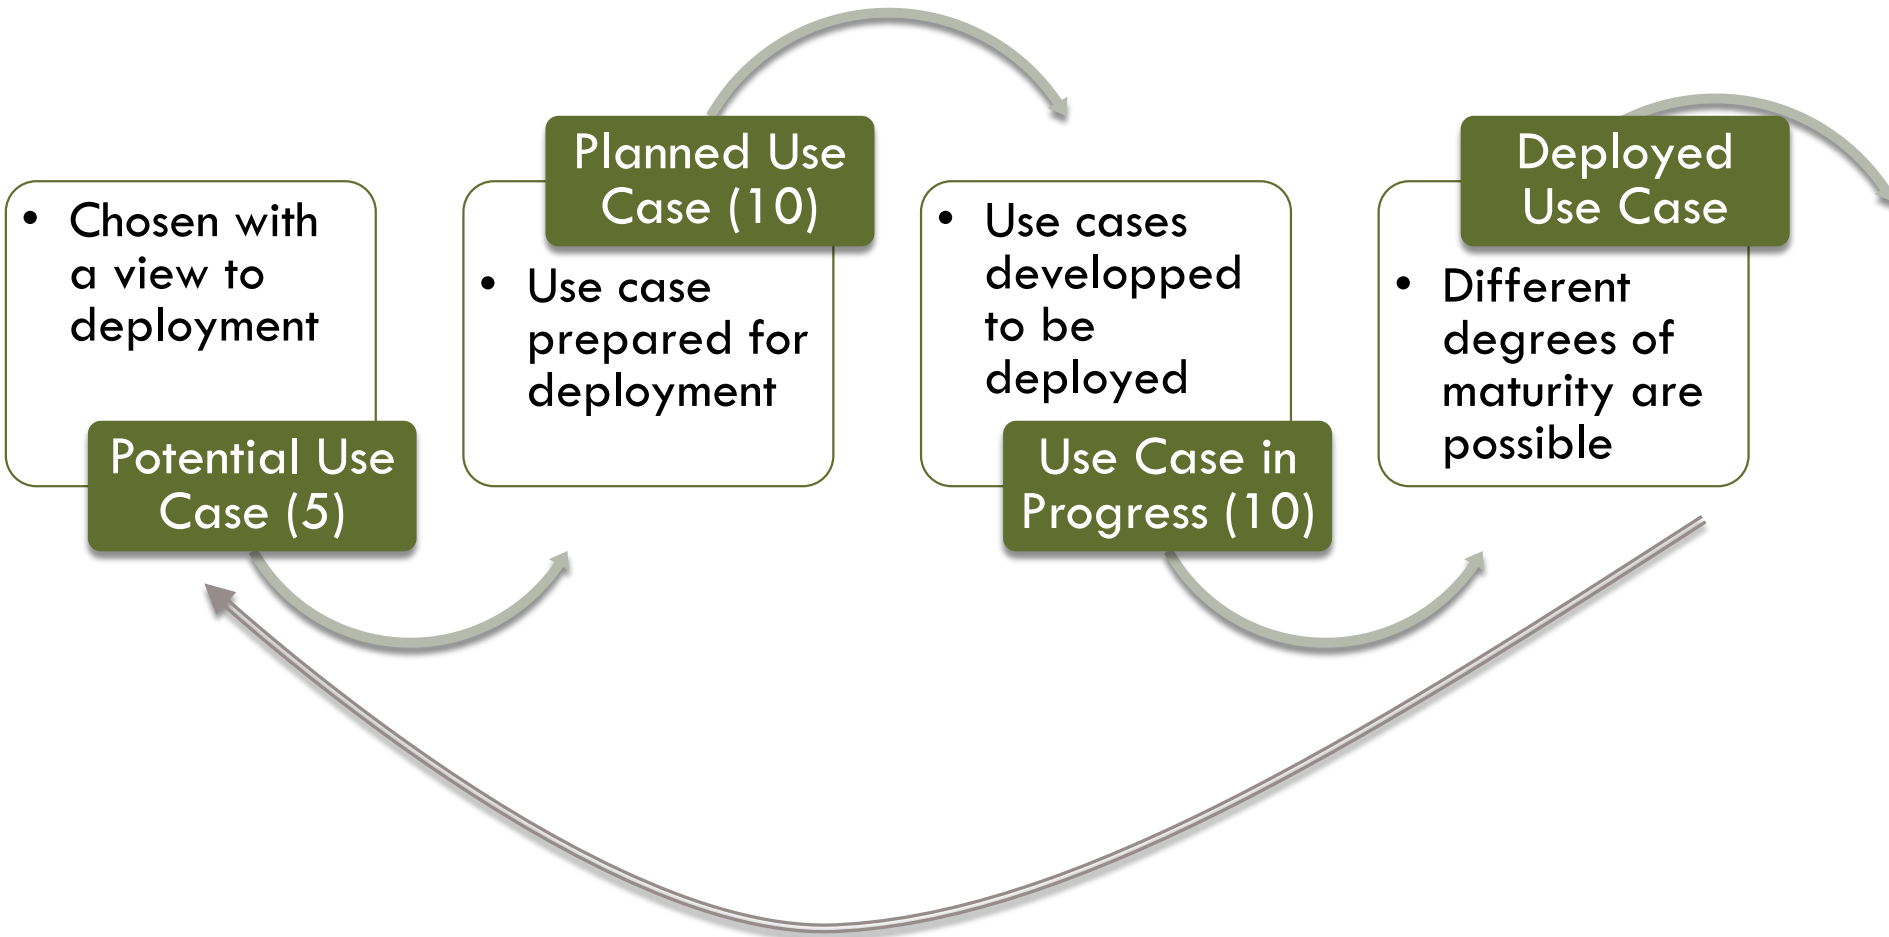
• Chosen with a view to deployment

Potential Use Case (5)

Planned Use Case (10)

• Use case prepared for deployment

• Use cases developped to be deployed

Use Case in Progress (10)

Deployed Use Case

• Different degrees of maturity are possible